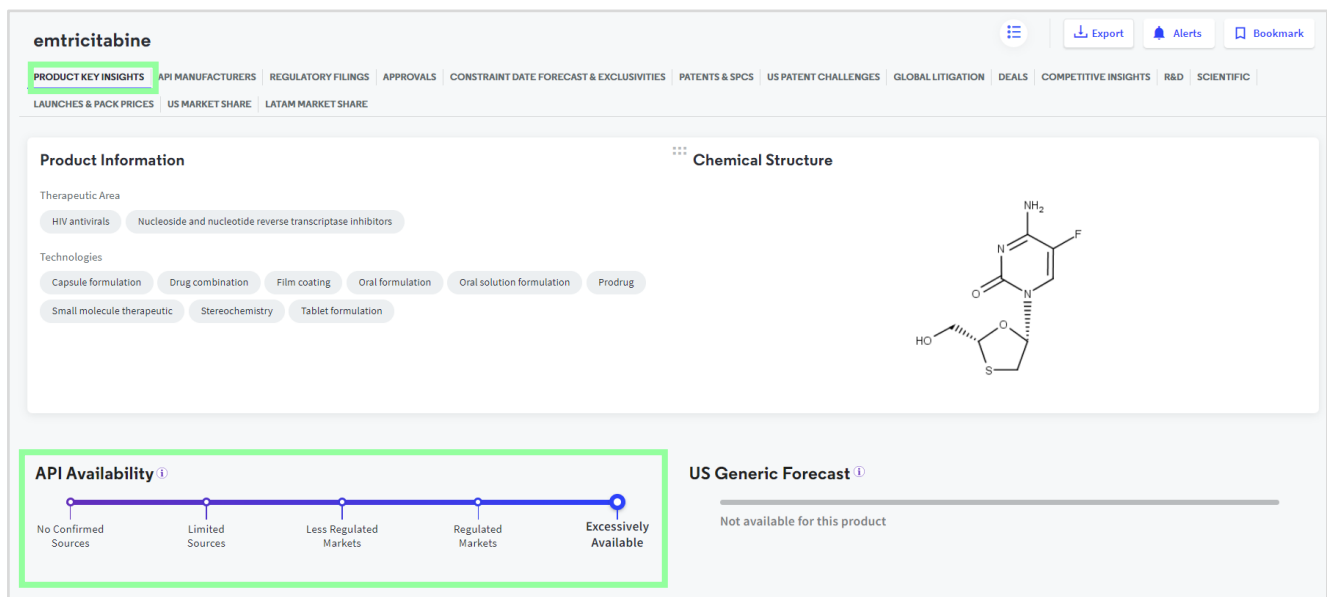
emtricitabine

Export Alerts Bookmark

PRODUCT KEY INSIGHTS | API MANUFACTURERS | REGULATORY FILINGS | APPROVALS | CONSTRAINT DATE FORECAST & EXCLUSIVITIES | PATENTS & SPCS | US PATENT CHALLENGES | GLOBAL LITIGATION | DEALS | COMPETITIVE INSIGHTS | R&D | SCIENTIFIC | LAUNCHES & PACK PRICES | US MARKET SHARE | LATAM MARKET SHARE

Product Information

Therapeutic Area

HIV antivirals
Nucleoside and nucleotide reverse transcriptase inhibitors

Technologies

Capsule formulation
Drug combination
Film coating
Oral formulation
Oral solution formulation
Prodrug
Small molecule therapeutic
Stereochemistry
Tablet formulation

Chemical Structure

$NH_2$ N F O N HO O S

API Availability

No Confirmed Sources
Limited Sources
Less Regulated Markets
Regulated Markets
Excessively Available

US Generic Forecast

Not available for this product